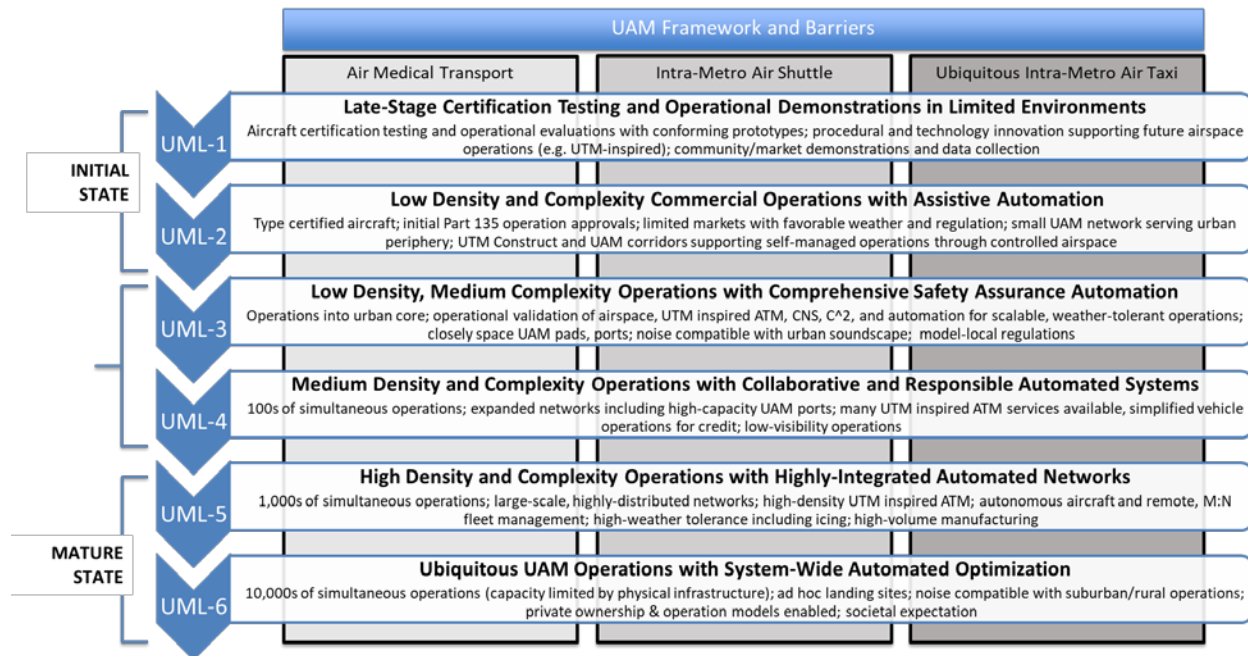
UAM Framework and Barriers

Air Medical Transport

Intra-Metro Air Shuttle

Ubiquitous Intra-Metro Air Taxi

INITIAL STATE

MATURE STATE

UML-1

Late-Stage Certification Testing and Operational Demonstrations in Limited Environments

Aircraft certification testing and operational evaluations with conforming prototypes; procedural and technology innovation supporting future airspace operations (e.g. UTM-inspired); community/market demonstrations and data collection

UML-2

Low Density and Complexity Commercial Operations with Assistive Automation

Type certified aircraft; initial Part 135 operation approvals; limited markets with favorable weather and regulation; small UAM network serving urban periphery; UTM Construct and UAM corridors supporting self-managed operations through controlled airspace

UML-3

Low Density, Medium Complexity Operations with Comprehensive Safety Assurance Automation

Operations into urban core; operational validation of airspace, UTM inspired ATM, CNS, C^2, and automation for scalable, weather-tolerant operations; closely space UAM pads, ports; noise compatible with urban soundscape; model-local regulations

UML-4

Medium Density and Complexity Operations with Collaborative and Responsible Automated Systems

100s of simultaneous operations; expanded networks including high-capacity UAM ports; many UTM inspired ATM services available, simplified vehicle operations for credit; low-visibility operations

UML-5

High Density and Complexity Operations with Highly-Integrated Automated Networks

1,000s of simultaneous operations; large-scale, highly-distributed networks; high-density UTM inspired ATM; autonomous aircraft and remote, M:N fleet management; high-weather tolerance including icing; high-volume manufacturing

UML-6

Ubiquitous UAM Operations with System-Wide Automated Optimization

10,000s of simultaneous operations (capacity limited by physical infrastructure); ad hoc landing sites; noise compatible with suburban/rural operations; private ownership & operation models enabled; societal expectation